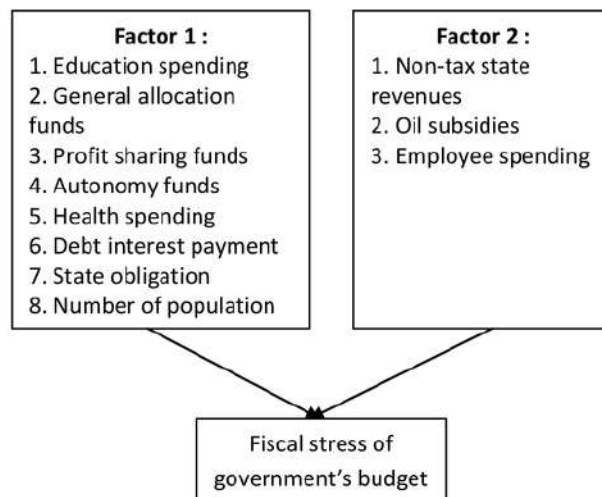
Factor 1 :
1. Education spending
2. General allocation funds
3. Profit sharing funds
4. Autonomy funds
5. Health spending
6. Debt interest payment
7. State obligation
8. Number of population

Factor 2 :
1. Non-tax state revenues
2. Oil subsidies
3. Employee spending

Fiscal stress of government's budget